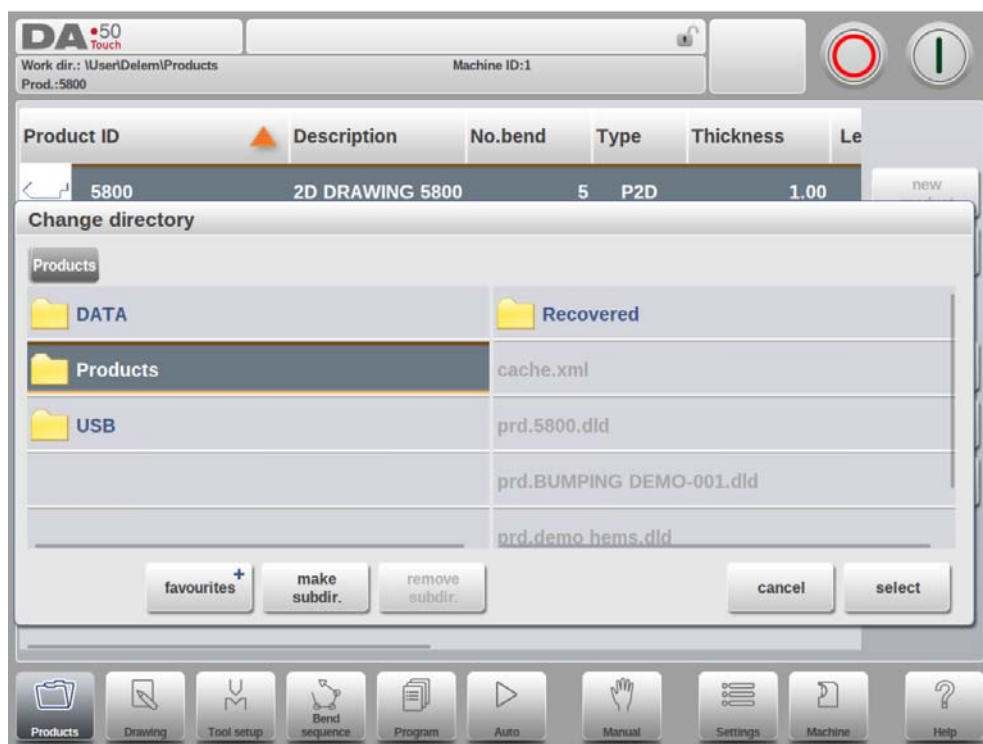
DA 50 Touch

Work dir.: \User\Delem\Products
Prod.:5800

Machine ID:1

| Product ID | Description | No.bend | Type | Thickness | Le |
|---|---|---|---|---|---|
| 5800 | 2D DRAWING 5800 | 5 | P2D | 1.00 | |

new

Change directory

Products

DATA
Products
USB

Recovered
cache.xml
prd.5800.dld
prd.BUMPING DEMO-001.dld
prd.demo hems.dld

favourites +
make subdir.
remove subdir.
cancel
select

Products
Drawing
Tool setup
Bend sequence
Program
Auto
Manual
Settings
Machine
Help